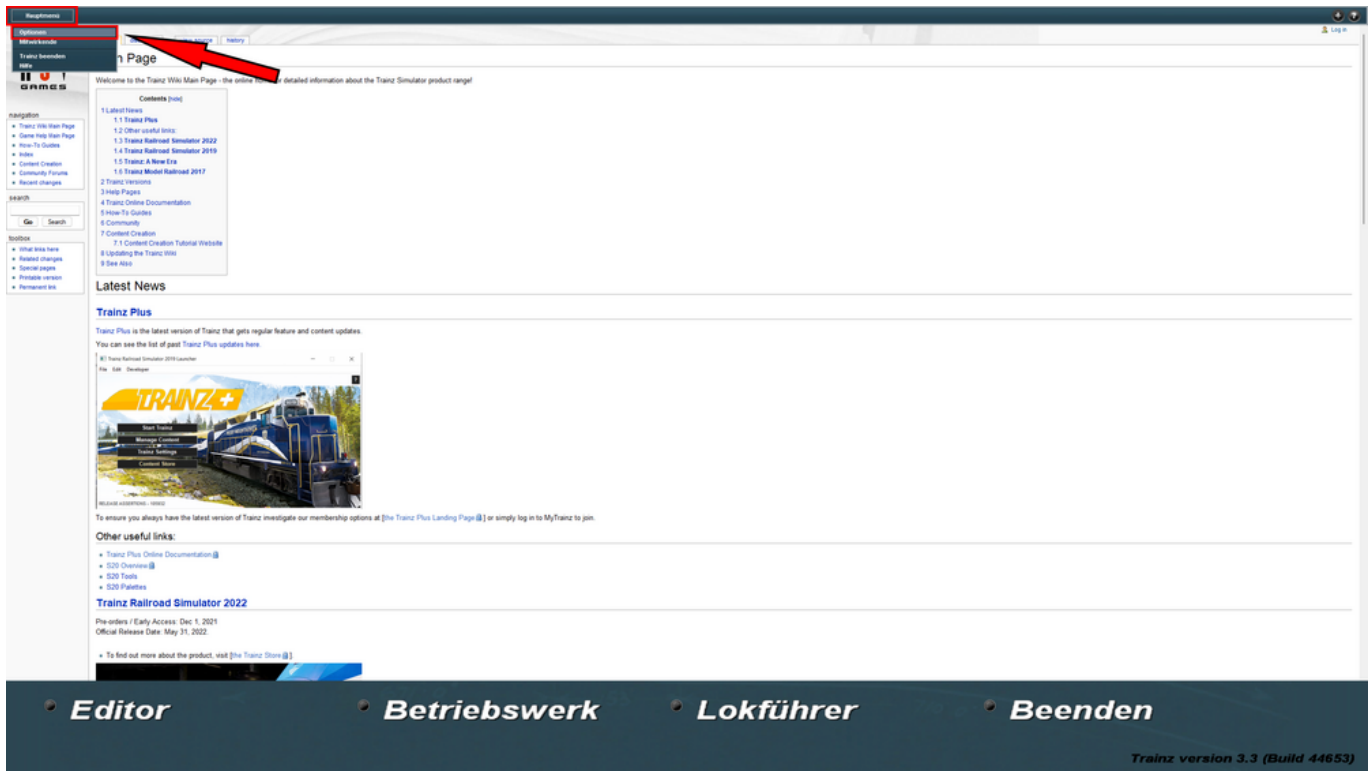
Hauptmenü

Optionen
Mitwirkende
Trainz beenden
Hilfe

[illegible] source history

Log in

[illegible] Page

Welcome to the Trainz Wiki Main Page - the online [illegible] detailed information about the Trainz Simulator product range!

navigation
- Trainz Wiki Main Page
- Game Help Main Page
- How-To Guides
- Index
- Content Creation
- Community Forums
- Recent changes

search
Go Search

toolbox
- What links here
- Related changes
- Special pages
- Printable version
- Permanent link

Contents [hide]
1 Latest News
1.1 Trainz Plus
1.2 Other useful links:
1.3 Trainz Railroad Simulator 2022
1.4 Trainz Railroad Simulator 2019
1.5 Trainz: A New Era
1.6 Trainz Model Railroad 2017
2 Trainz Versions
3 Help Pages
4 Trainz Online Documentation
5 How-To Guides
6 Community
7 Content Creation
7.1 Content Creation Tutorial Website
8 Updating the Trainz Wiki
9 See Also

Latest News

Trainz Plus

Trainz Plus is the latest version of Trainz that gets regular feature and content updates.

You can see the list of past Trainz Plus updates here.

Trainz Railroad Simulator 2019 Launcher
File Edit Developer
TRAINZ+
Start Trainz
Manage Content
Trainz Settings
Content Store
RELEASE ASSERTIONS - 105832

To ensure you always have the latest version of Trainz investigate our membership options at [the Trainz Plus Landing Page] or simply log in to MyTrainz to join.

Other useful links:
- Trainz Plus Online Documentation
- S20 Overview
- S20 Tools
- S20 Palettes

Trainz Railroad Simulator 2022

Pre-orders / Early Access: Dec 1, 2021
Official Release Date: May 31, 2022.

- To find out more about the product, visit [the Trainz Store].

Editor Betriebswerk Lokführer Beenden

Trainz version 3.3 (Build 44653)